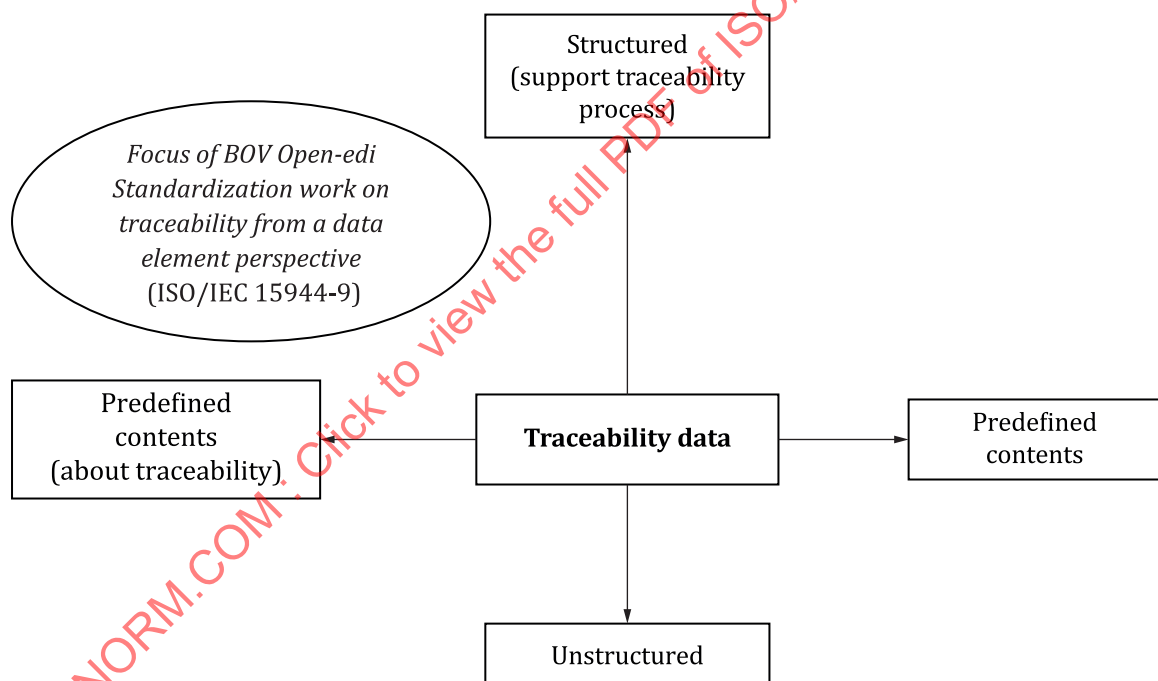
Structured
(support traceability process)

Focus of BOV Open-edi Standardization work on traceability from a data element perspective
(ISO/IEC 15944-9)

Predefined contents
(about traceability)

Traceability data

Predefined contents

Unstructured

NORM.COM : Click to view the full PDF of ISO